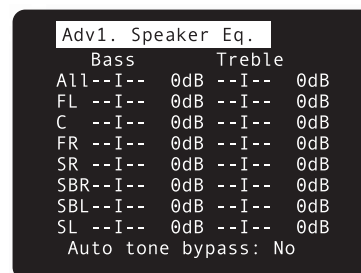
Adv1. Speaker Eq.

| | Bass | | Treble | |
|---|---|---|---|---|
| All | --I-- | 0dB | --I-- | 0dB |
| FL | --I-- | 0dB | --I-- | 0dB |
| C | --I-- | 0dB | --I-- | 0dB |
| FR | --I-- | 0dB | --I-- | 0dB |
| SR | --I-- | 0dB | --I-- | 0dB |
| SBR | --I-- | 0dB | --I-- | 0dB |
| SBL | --I-- | 0dB | --I-- | 0dB |
| SL | --I-- | 0dB | --I-- | 0dB |

Auto tone bypass: No